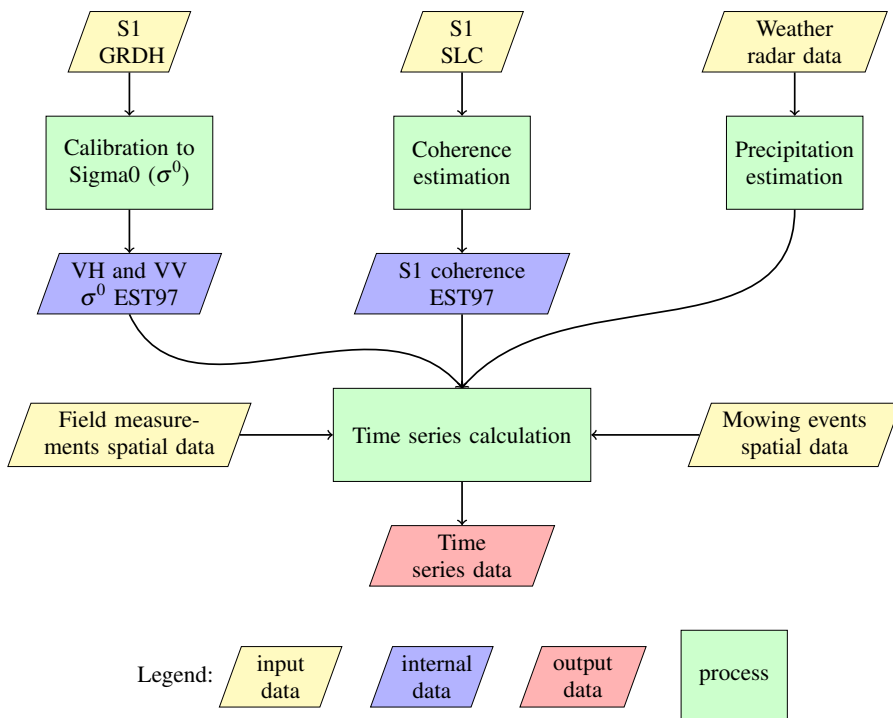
S1 GRDH

S1 SLC

Weather radar data

Calibration to Sigma0 ($\sigma^0$)

Coherence estimation

Precipitation estimation

VH and VV $\sigma^0$ EST97

S1 coherence EST97

Field measurements spatial data

Time series calculation

Mowing events spatial data

Time series data

Legend:

input data

internal data

output data

process